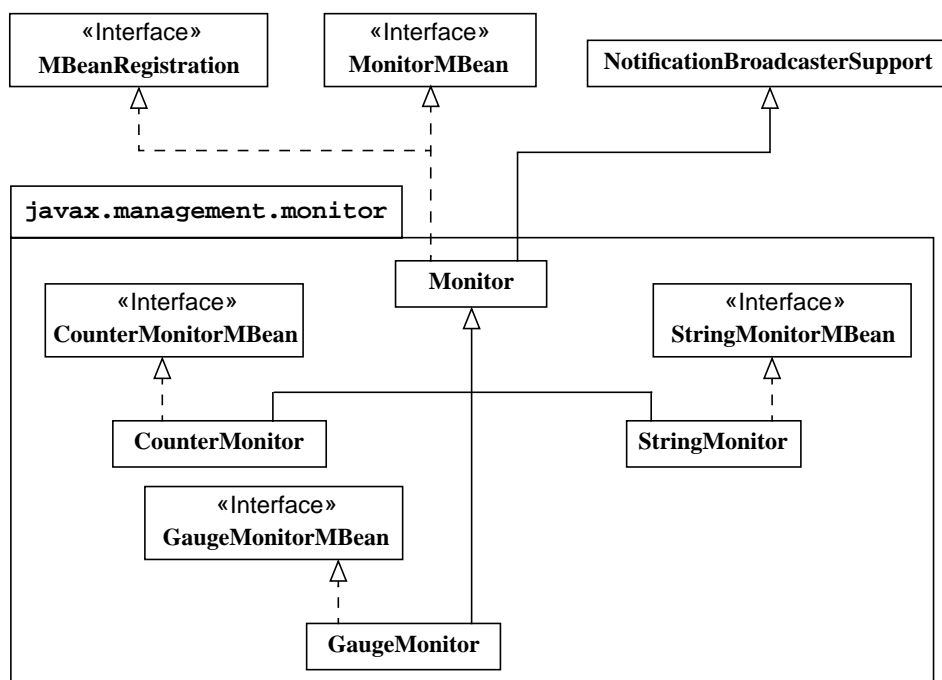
«Interface»
MBeanRegistration

«Interface»
MonitorMBean

NotificationBroadcasterSupport

javax.management.monitor

Monitor

«Interface»
CounterMonitorMBean

«Interface»
StringMonitorMBean

CounterMonitor

StringMonitor

«Interface»
GaugeMonitorMBean

GaugeMonitor